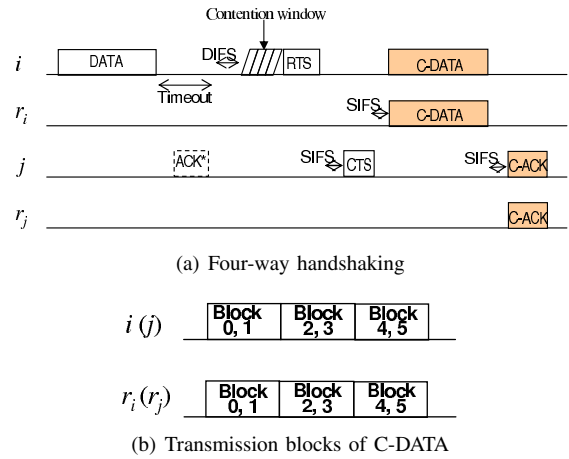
Contention window

$i$

DATA

DIFS

RTS

C-DATA

Timeout

$r_i$

SIFS

C-DATA

$j$

ACK*

SIFS

CTS

SIFS

C-ACK

$r_j$

C-ACK

(a) Four-way handshaking

$i\,(j)$

| Block 0, 1 | Block 2, 3 | Block 4, 5 |
|---|---|---|

$r_i\,(r_j)$

| Block 0, 1 | Block 2, 3 | Block 4, 5 |
|---|---|---|

(b) Transmission blocks of C-DATA